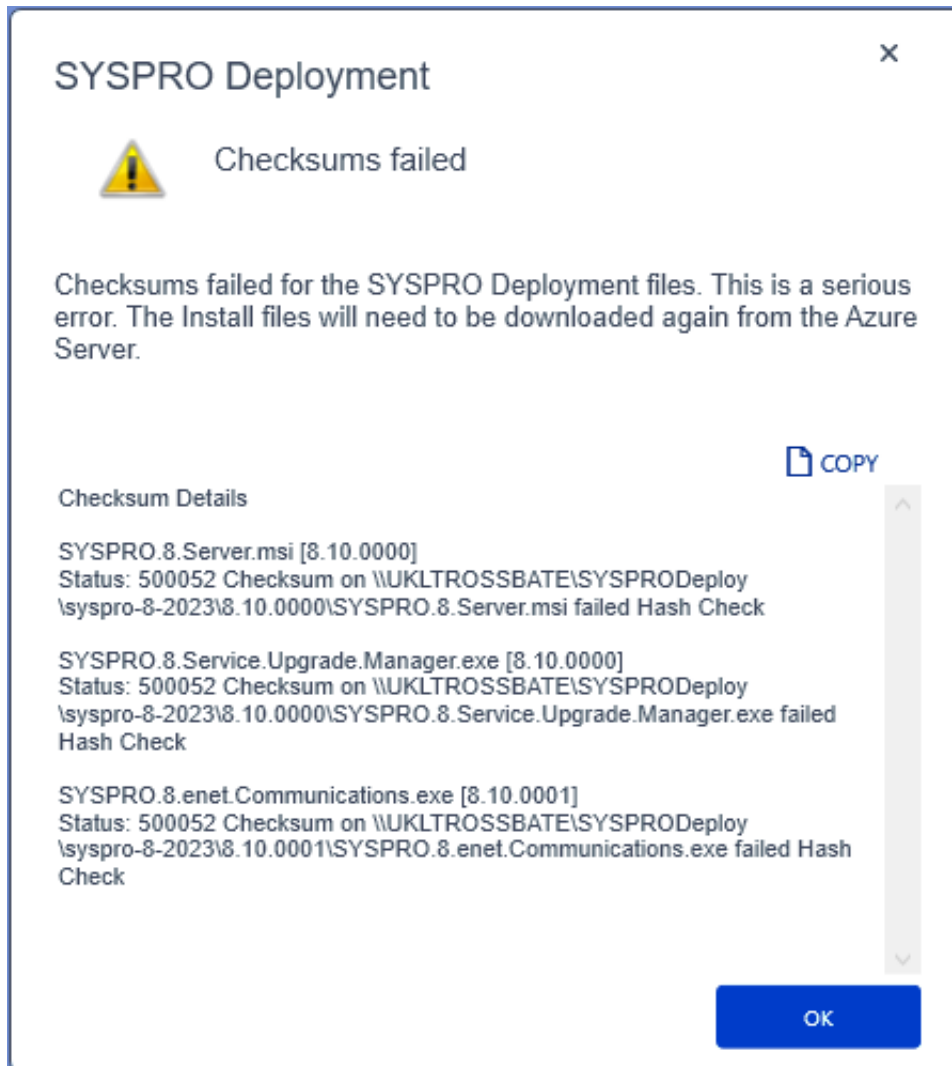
SYSPRO Deployment

×

Checksums failed

Checksums failed for the SYSPRO Deployment files. This is a serious error. The Install files will need to be downloaded again from the Azure Server.

COPY

Checksum Details

SYSPRO.8.Server.msi [8.10.0000]
Status: 500052 Checksum on \\UKLTROSSBATE\SYSPRODeploy\syspro-8-2023\8.10.0000\SYSPRO.8.Server.msi failed Hash Check

SYSPRO.8.Service.Upgrade.Manager.exe [8.10.0000]
Status: 500052 Checksum on \\UKLTROSSBATE\SYSPRODeploy\syspro-8-2023\8.10.0000\SYSPRO.8.Service.Upgrade.Manager.exe failed Hash Check

SYSPRO.8.enet.Communications.exe [8.10.0001]
Status: 500052 Checksum on \\UKLTROSSBATE\SYSPRODeploy\syspro-8-2023\8.10.0001\SYSPRO.8.enet.Communications.exe failed Hash Check

OK